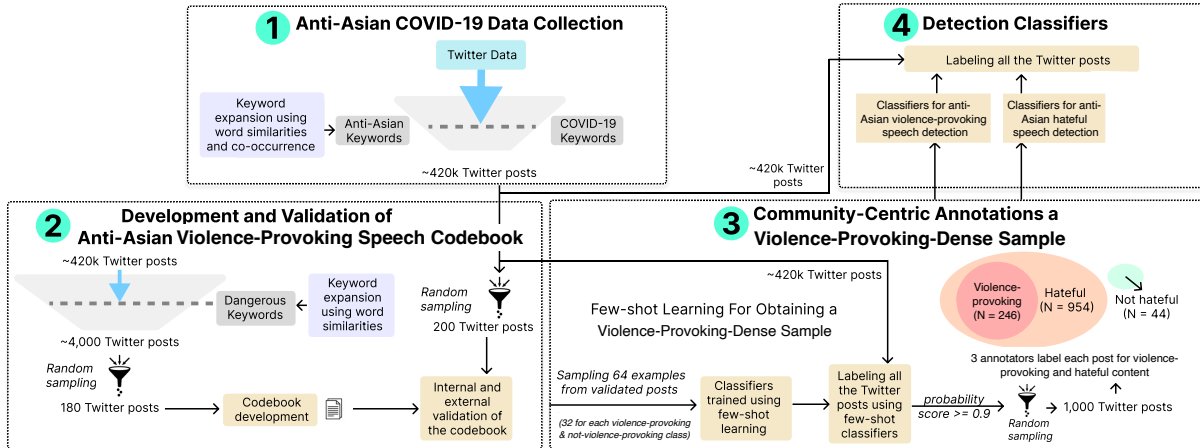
1 Anti-Asian COVID-19 Data Collection

Twitter Data

Keyword expansion using word similarities and co-occurrence

Anti-Asian Keywords

COVID-19 Keywords

~420k Twitter posts

4 Detection Classifiers

Labeling all the Twitter posts

Classifiers for anti-Asian violence-provoking speech detection

Classifiers for anti-Asian hateful speech detection

~420k Twitter posts

2 Development and Validation of Anti-Asian Violence-Provoking Speech Codebook

~420k Twitter posts

Keyword expansion using word similarities

Dangerous Keywords

~4,000 Twitter posts

Random sampling

180 Twitter posts

Codebook development

Random sampling

200 Twitter posts

Internal and external validation of the codebook

3 Community-Centric Annotations a Violence-Provoking-Dense Sample

~420k Twitter posts

Few-shot Learning For Obtaining a Violence-Provoking-Dense Sample

Sampling 64 examples from validated posts

(32 for each violence-provoking & not-violence-provoking class)

Classifiers trained using few-shot learning

Labeling all the Twitter posts using few-shot classifiers

probability score >= 0.9

Random sampling

1,000 Twitter posts

Violence-provoking (N = 246)

Hateful (N = 954)

Not hateful (N = 44)

3 annotators label each post for violence-provoking and hateful content